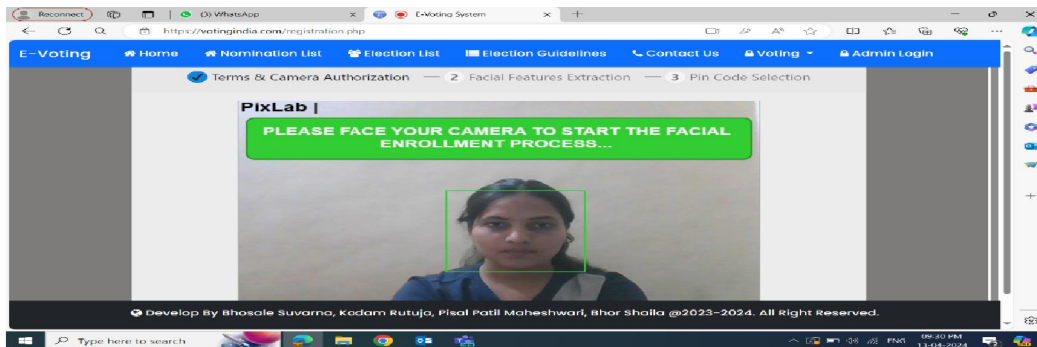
Reconnect

(3) WhatsApp

E-Voting System

https://votingindia.com/registration.php

E-Voting Home Nomination List Election List Election Guidelines Contact Us Voting Admin Login

Terms & Camera Authorization — 2 Facial Features Extraction — 3 Pin Code Selection

PixLab |

PLEASE FACE YOUR CAMERA TO START THE FACIAL ENROLLMENT PROCESS...

Develop By Bhosale Suvarna, Kodam Rutuja, Pisal Patil Maheshwari, Bhor Shaila @2023-2024. All Right Reserved.

Type here to search

ENG 09:30 PM 13-04-2024